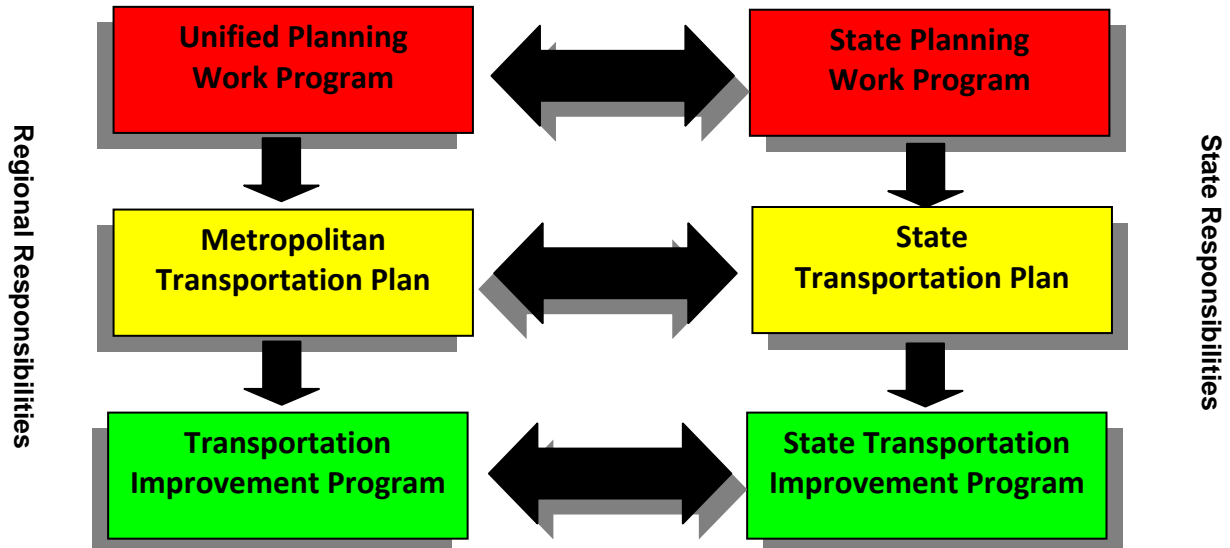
Regional Responsibilities

Unified Planning Work Program

State Planning Work Program

Metropolitan Transportation Plan

State Transportation Plan

Transportation Improvement Program

State Transportation Improvement Program

State Responsibilities